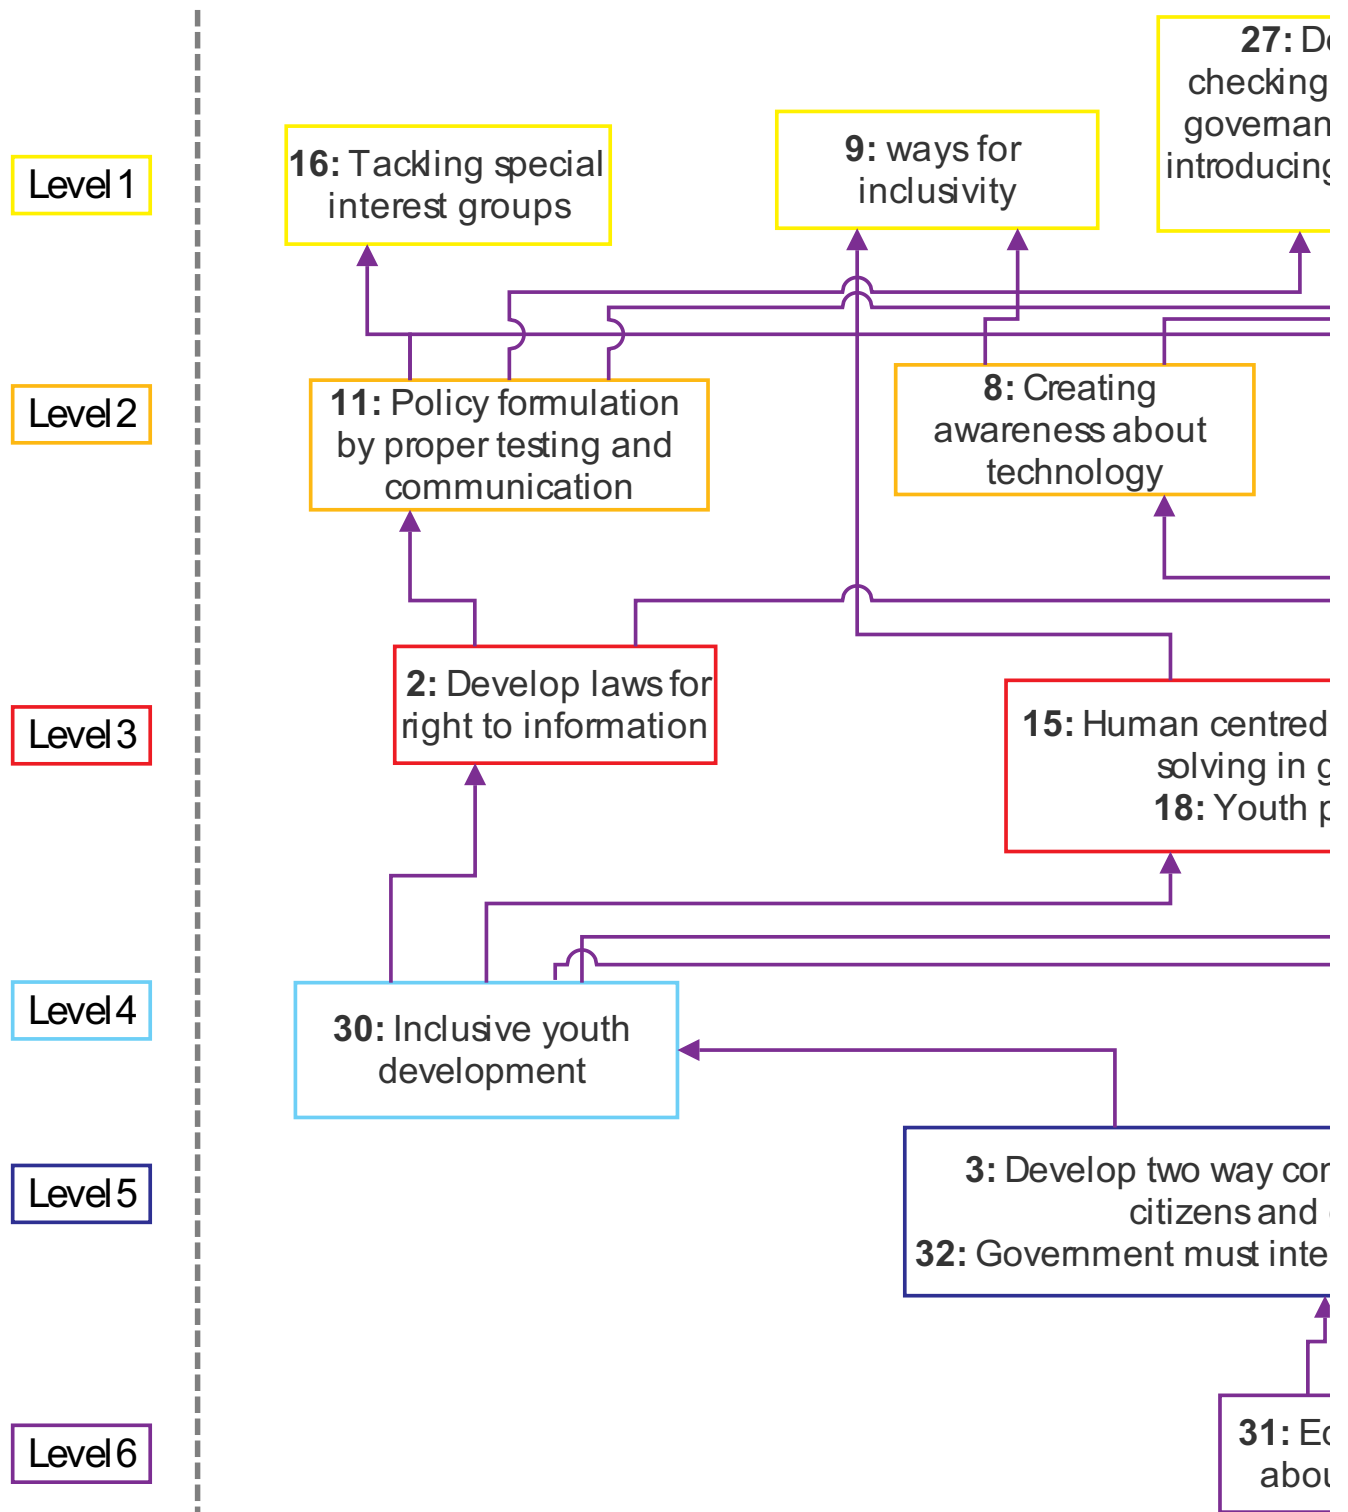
Level 1

16: Tackling special interest groups

9: ways for inclusivity

27: D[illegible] checking governan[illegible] introducing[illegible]

Level 2

11: Policy formulation by proper testing and communication

8: Creating awareness about technology

Level 3

2: Develop laws for right to information

15: Human centred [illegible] solving in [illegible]
18: Youth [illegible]

Level 4

30: Inclusive youth development

Level 5

3: Develop two way co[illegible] citizens and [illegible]
32: Government must inte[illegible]

Level 6

31: E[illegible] abo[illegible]